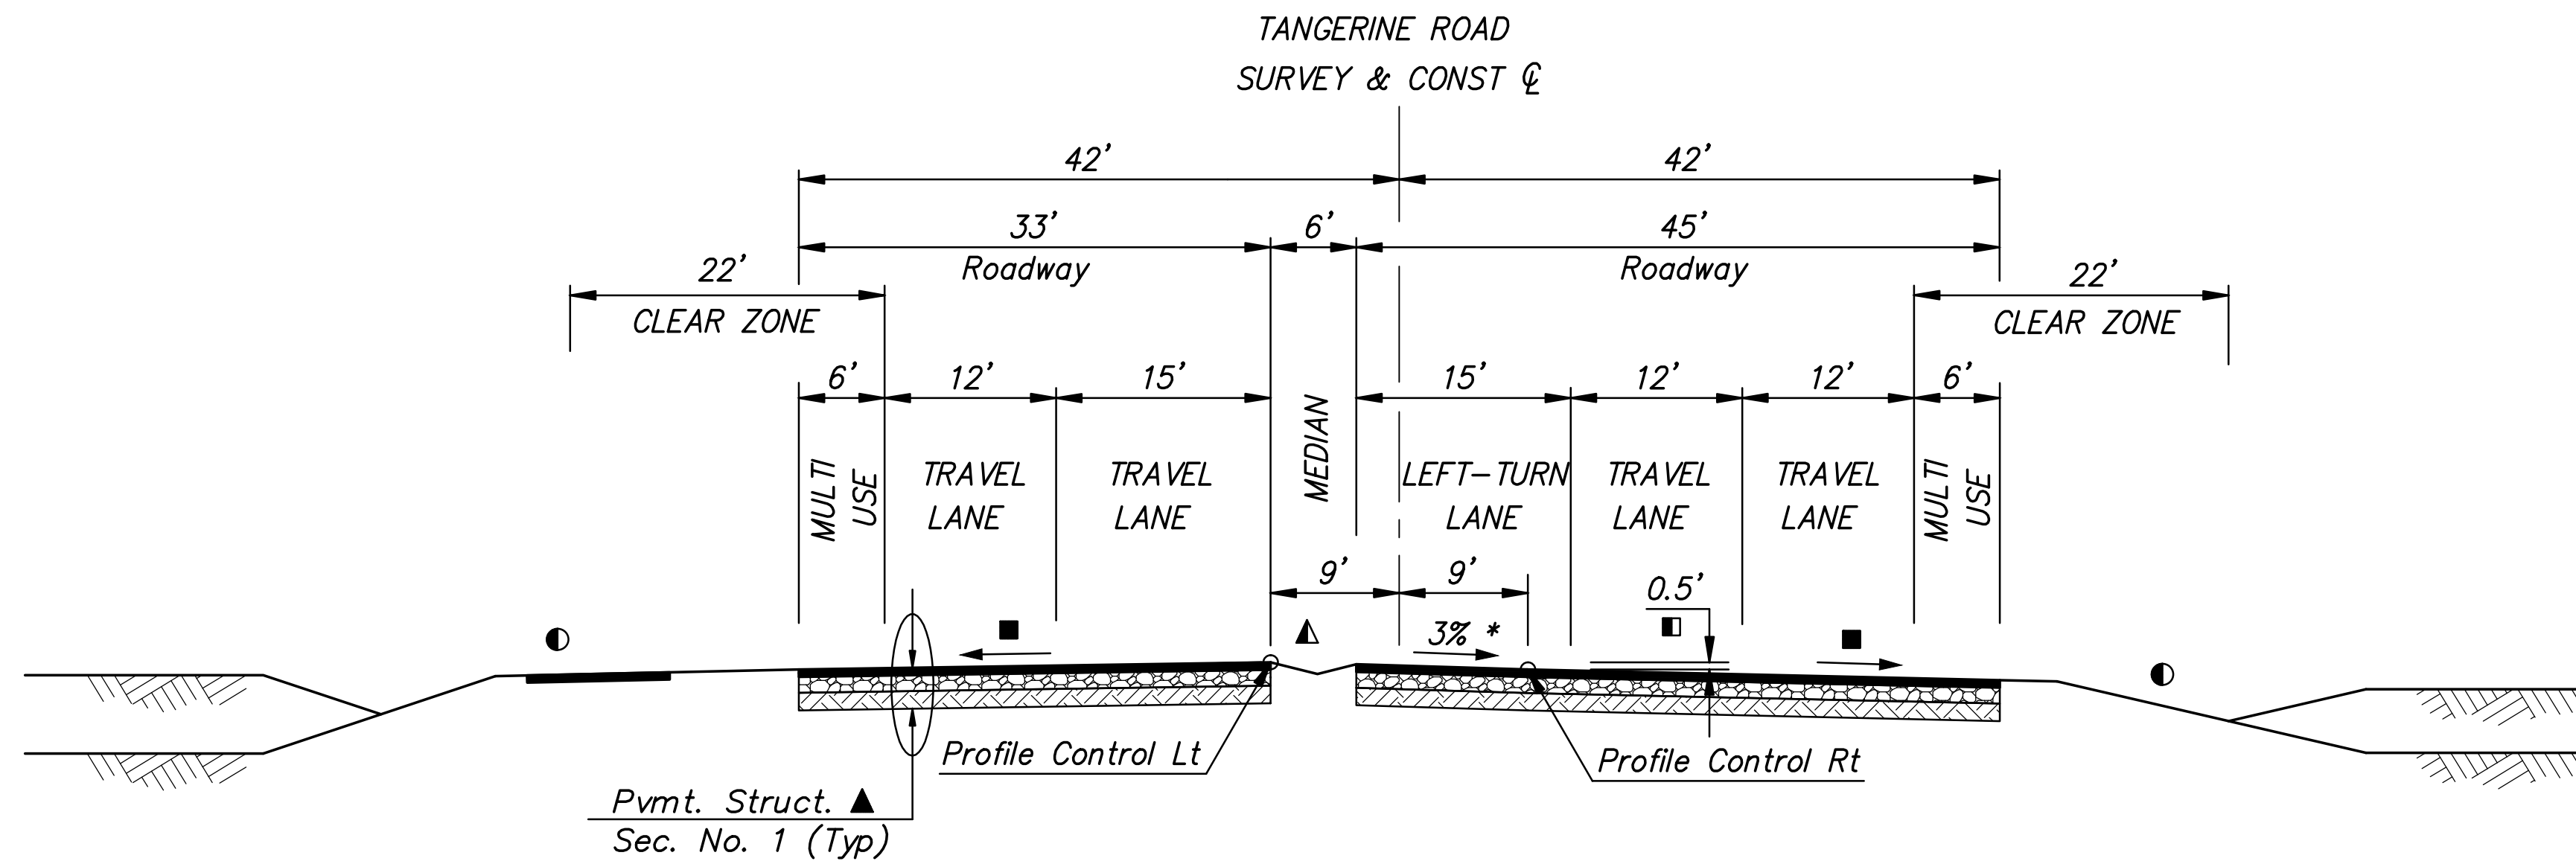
TANGERINE ROAD
SURVEY & CONST ℄

42'

42'

33'
Roadway

6'

45'
Roadway

22'
CLEAR ZONE

22'
CLEAR ZONE

6'

12'

15'

15'

12'

12'

6'

MULTI USE

TRAVEL LANE

TRAVEL LANE

MEDIAN

LEFT-TURN LANE

TRAVEL LANE

TRAVEL LANE

MULTI USE

9'

9'

0.5'

3% *

Profile Control Lt

Profile Control Rt

Pvmt. Struct. ▲
Sec. No. 1 (Typ)